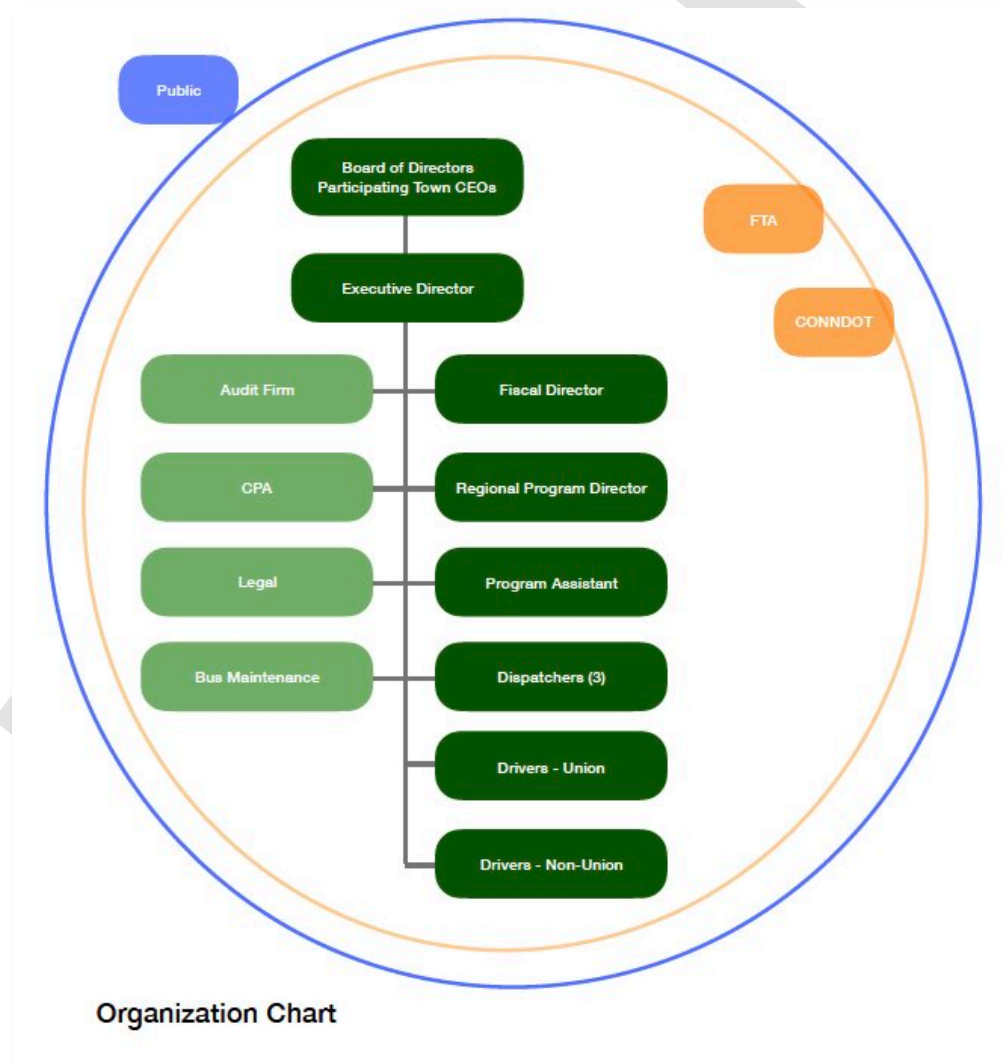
Public

Board of Directors
Participating Town CEOs

FTA

Executive Director

CONNDOT

Audit Firm

Fiscal Director

CPA

Regional Program Director

Legal

Program Assistant

Bus Maintenance

Dispatchers (3)

Drivers - Union

Drivers - Non-Union

Organization Chart